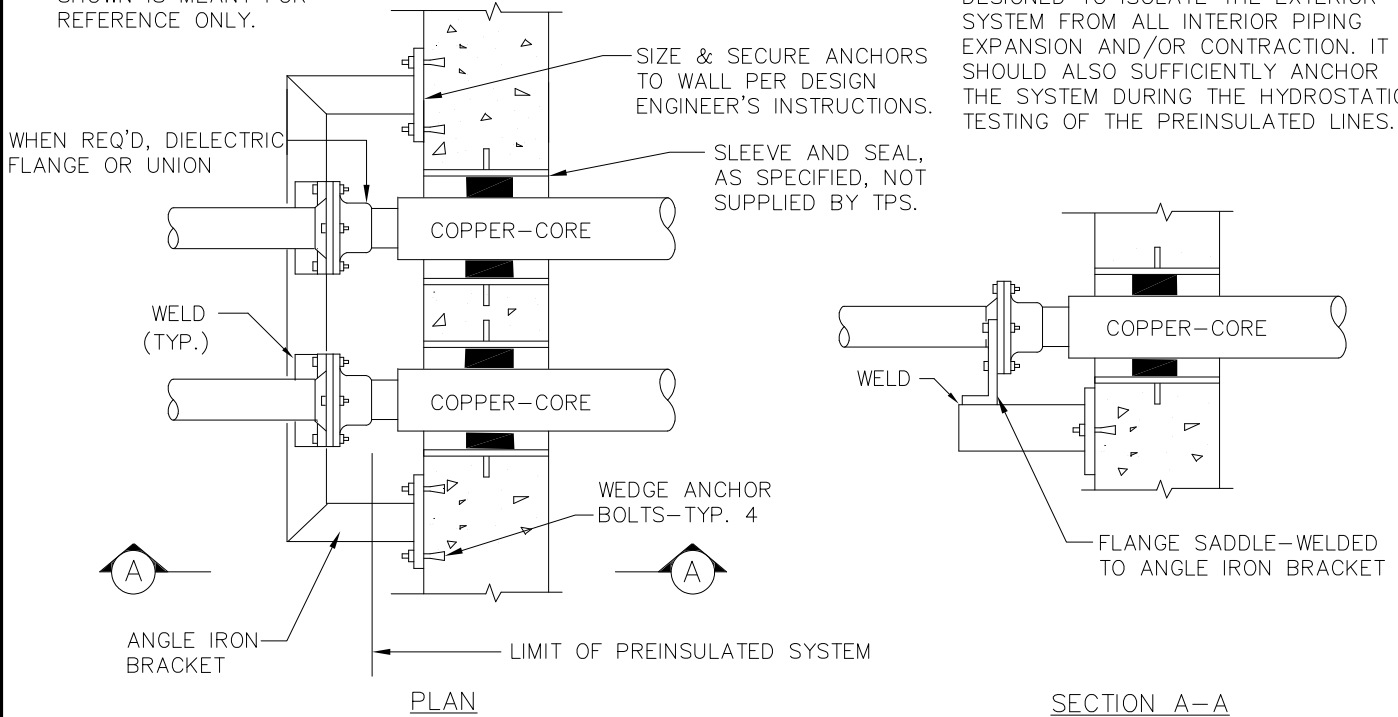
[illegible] SHOWN IS MEANT FOR REFERENCE ONLY.

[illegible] DESIGNED TO ISOLATE THE EXTERIOR SYSTEM FROM ALL INTERIOR PIPING EXPANSION AND/OR CONTRACTION. IT SHOULD ALSO SUFFICIENTLY ANCHOR THE SYSTEM DURING THE HYDROSTATI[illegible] TESTING OF THE PREINSULATED LINES.

SIZE & SECURE ANCHORS TO WALL PER DESIGN ENGINEER'S INSTRUCTIONS.

WHEN REQ'D, DIELECTRIC FLANGE OR UNION

SLEEVE AND SEAL, AS SPECIFIED, NOT SUPPLIED BY TPS.

COPPER–CORE

WELD (TYP.)

COPPER–CORE

WEDGE ANCHOR BOLTS–TYP. 4

A

A

ANGLE IRON BRACKET

LIMIT OF PREINSULATED SYSTEM

PLAN

COPPER–CORE

WELD

FLANGE SADDLE–WELDED TO ANGLE IRON BRACKET

SECTION A–A